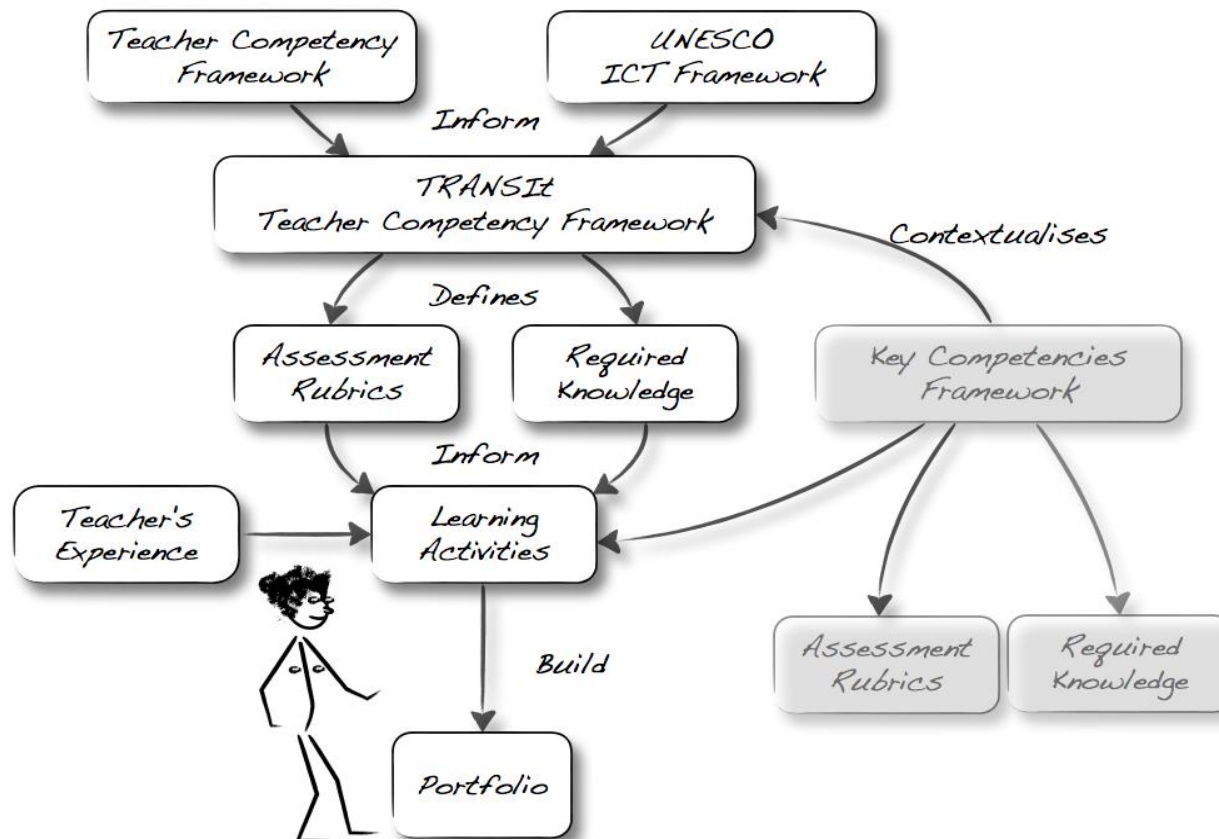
Teacher Competency Framework

UNESCO ICT Framework

Inform

TRANSIt Teacher Competency Framework

Contextualises

Defines

Assessment Rubrics

Required Knowledge

Key Competencies Framework

Inform

Teacher's Experience

Learning Activities

Build

Assessment Rubrics

Required Knowledge

Portfolio